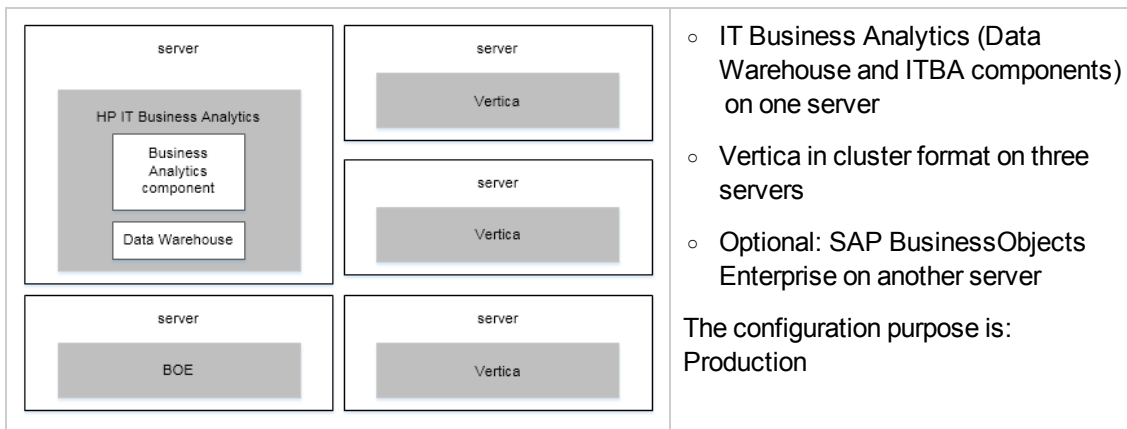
server

HP IT Business Analytics

Business Analytics component

Data Warehouse

server

Vertica

server

Vertica

server

BOE

server

Vertica

- IT Business Analytics (Data Warehouse and ITBA components) on one server
- Vertica in cluster format on three servers
- Optional: SAP BusinessObjects Enterprise on another server

The configuration purpose is: Production